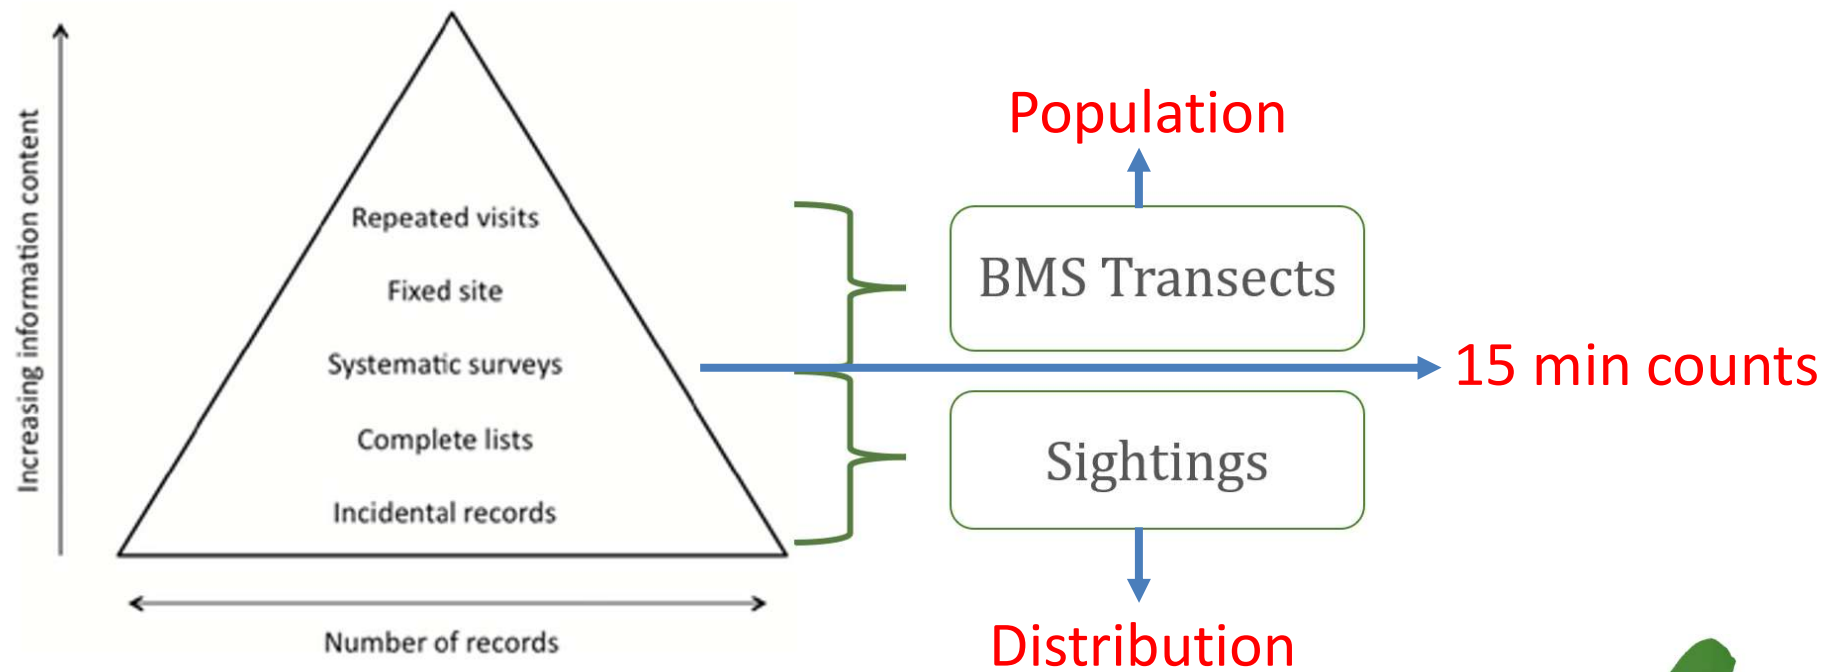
Increasing information content

Repeated visits

Fixed site

Systematic surveys

Complete lists

Incidental records

Number of records

Population

BMS Transects

15 min counts

Sightings

Distribution